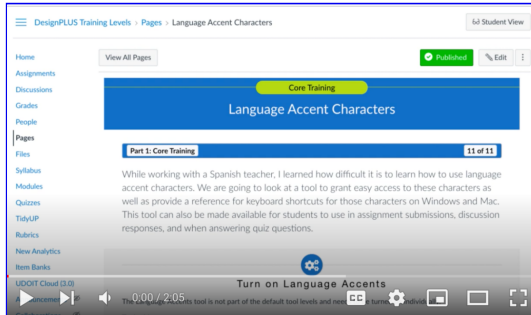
DesignPLUS Training Levels > Pages > Language Accent Characters

Student View

Home
Assignments
Discussions
Grades
People
Pages
Files
Syllabus
Modules
Quizzes
TidyUP
Rubrics
New Analytics
Item Banks
UDOIT Cloud (3.0)
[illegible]

View All Pages

Published

Edit

Core Training

Language Accent Characters

Part 1: Core Training

11 of 11

While working with a Spanish teacher, I learned how difficult it is to learn how to use language accent characters. We are going to look at a tool to grant easy access to these characters as well as provide a reference for keyboard shortcuts for those characters on Windows and Mac. This tool can also be made available for students to use in assignment submissions, discussion responses, and when answering quiz questions.

Turn on Language Accents

The Language Accents tool is not part of the default tool levels and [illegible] turned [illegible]

0:00 / 2:05